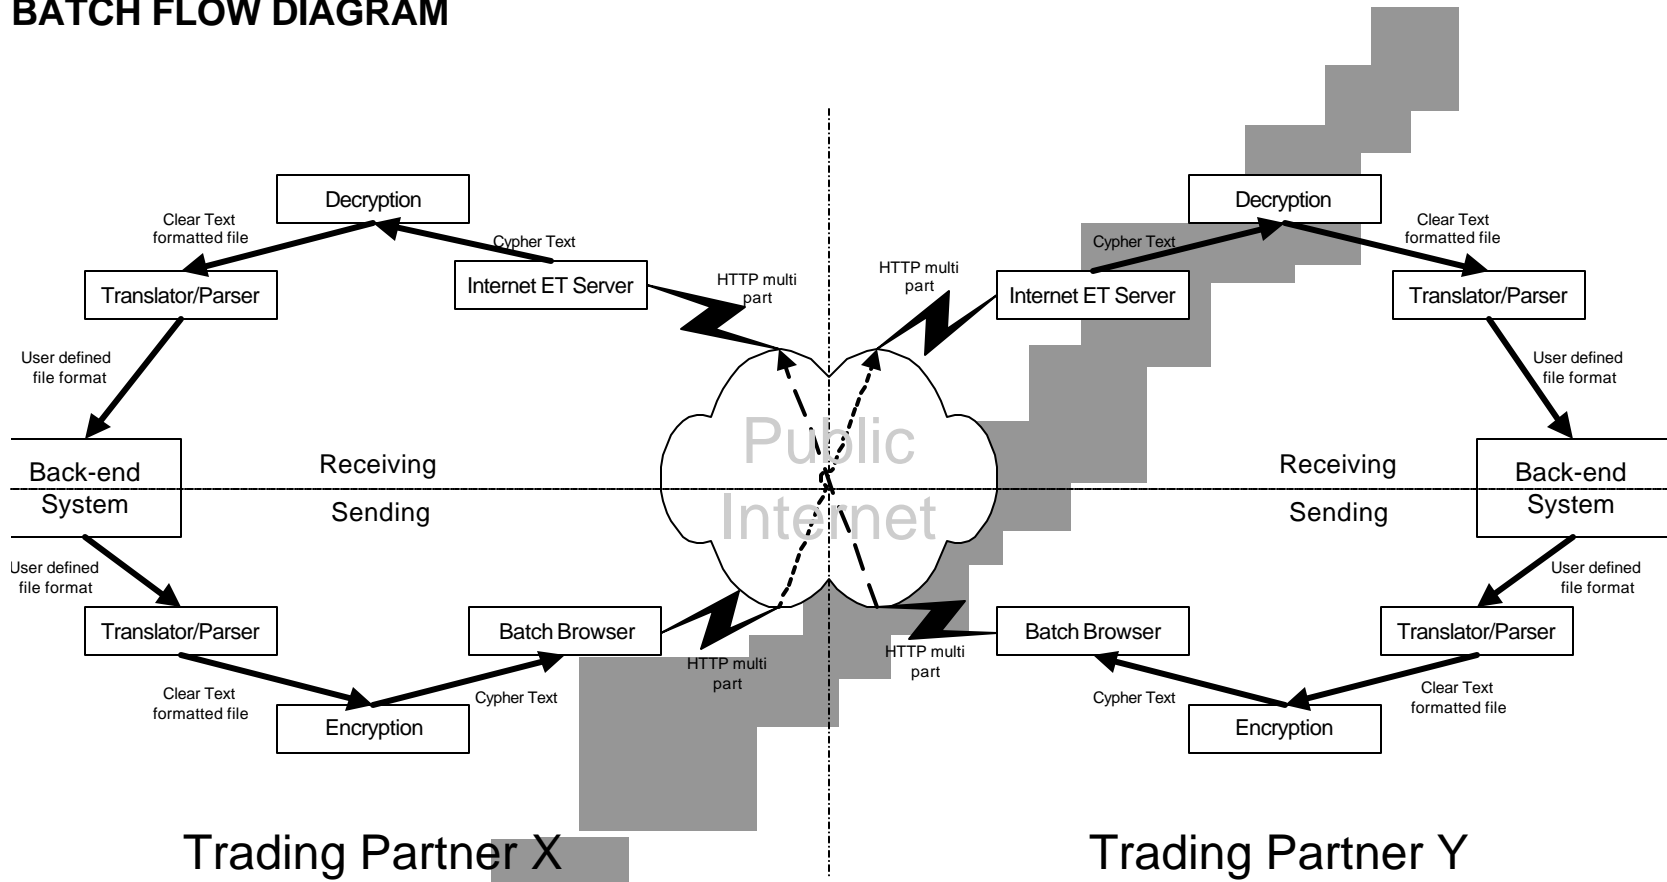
BATCH FLOW DIAGRAM

Decryption

Clear Text formatted file

Cypher Text

Translator/Parser

Internet ET Server

HTTP multi part

User defined file format

Back-end System

Receiving

Sending

User defined file format

Translator/Parser

Batch Browser

HTTP multi part

Clear Text formatted file

Cypher Text

Encryption

Public Internet

Decryption

Cypher Text

Clear Text formatted file

HTTP multi part

Internet ET Server

Translator/Parser

User defined file format

Receiving

Back-end System

Sending

User defined file format

Batch Browser

Translator/Parser

HTTP multi part

Cypher Text

Clear Text formatted file

Encryption

Trading Partner X

Trading Partner Y